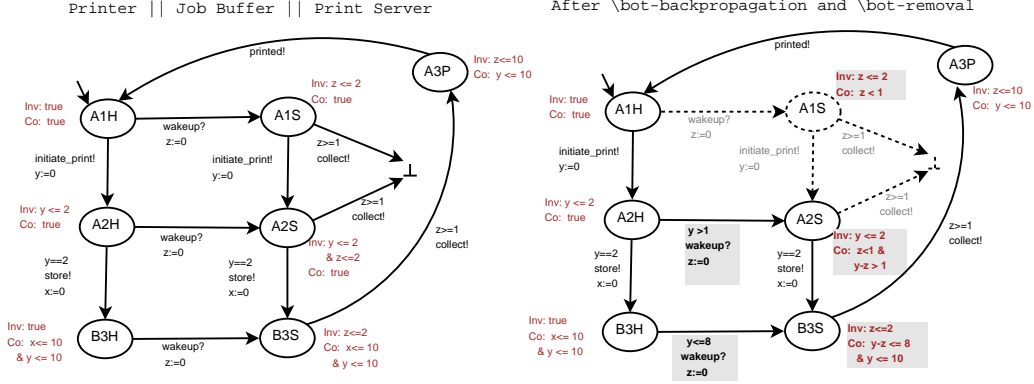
Printer || Job Buffer || Print Server

printed!

A3P

Inv: z<=10
Co: y <= 10

Inv: true
Co: true

A1H

wakeup?
z:=0

A1S

Inv: z <= 2
Co: true

z>=1
collect!

⊥

initiate_print!
y:=0

initiate_print!
y:=0

Inv: y <= 2
Co: true

A2H

wakeup?
z:=0

A2S

z>=1
collect!

z>=1
collect!

Inv: y <= 2
& z<=2

y==2
store!
x:=0

y==2
store!
x:=0

Inv: true
Co: x<= 10
& y <= 10

B3H

wakeup?
z:=0

B3S

Inv: z<=2
Co: x<= 10
& y <= 10

After \bot-backpropagation and \bot-removal

printed!

A3P

Inv: z<=10
Co: y <= 10

Inv: z <= 2
Co: z < 1

Inv: true
Co: true

A1H

wakeup?
z:=0

A1S

z>=1
collect!

initiate_print!
y:=0

initiate_print!
y:=0

Inv: y <= 2
Co: true

A2H

y >1
wakeup?
z:=0

A2S

z>=1
collect!

z>=1
collect!

Inv: y <= 2
Co: z<1 &
y-z > 1

y==2
store!
x:=0

y==2
store!
x:=0

Inv: true
Co: x<= 10
& y <= 10

B3H

y<=8
wakeup?
z:=0

B3S

Inv: z<=2
Co: y-z <= 8
& y <= 10